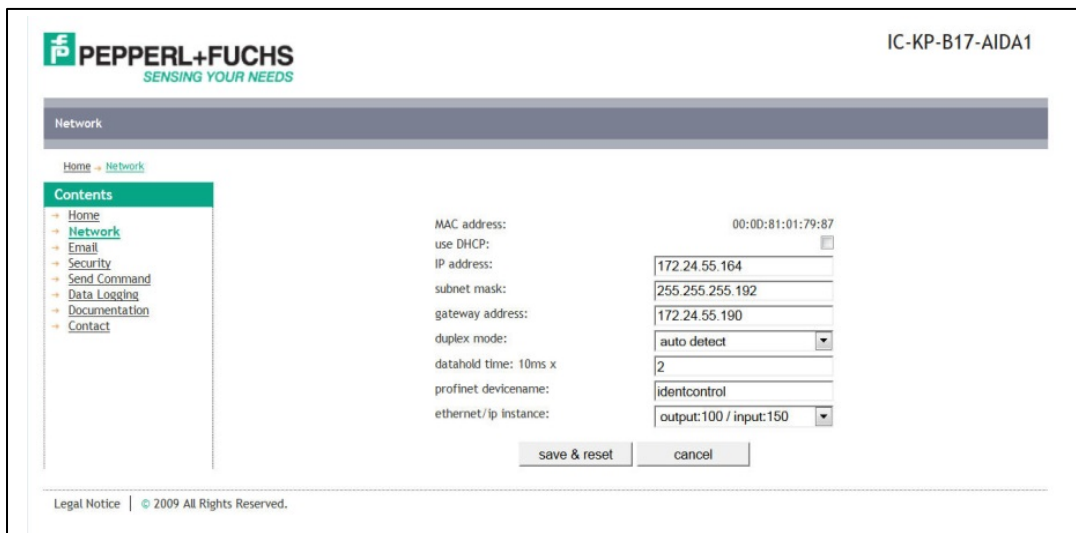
PEPPERL+FUCHS
SENSING YOUR NEEDS

IC-KP-B17-AIDA1

Network

Home → Network

Contents
→ Home
→ Network
→ Email
→ Security
→ Send Command
→ Data Logging
→ Documentation
→ Contact

| | |
|---|---|
| MAC address: | 00:0D:81:01:79:87 |
| use DHCP: | |
| IP address: | 172.24.55.164 |
| subnet mask: | 255.255.255.192 |
| gateway address: | 172.24.55.190 |
| duplex mode: | auto detect |
| datahold time: 10ms x | 2 |
| profinet devicename: | identcontrol |
| ethernet/ip instance: | output:100 / input:150 |

save & reset
cancel

Legal Notice | © 2009 All Rights Reserved.